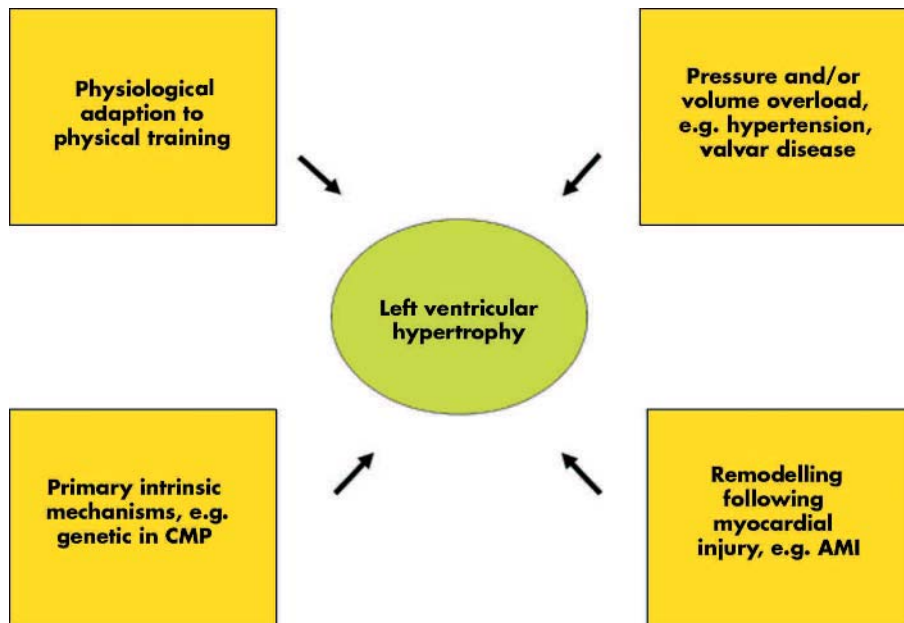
Physiological adaption to physical training

Pressure and/or volume overload, e.g. hypertension, valvar disease

Left ventricular hypertrophy

Primary intrinsic mechanisms, e.g. genetic in CMP

Remodelling following myocardial injury, e.g. AMI